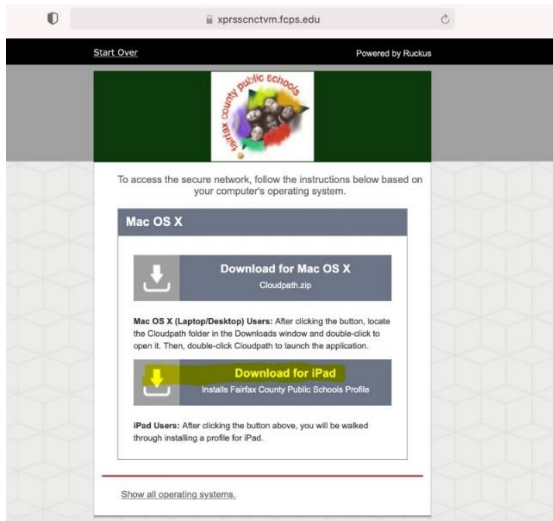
xprsscnctvm.fcps.edu

Start Over

Powered by Ruckus

Fairfax County Public Schools

To access the secure network, follow the instructions below based on your computer's operating system.

Mac OS X

Download for Mac OS X
Cloudpath.zip

**Mac OS X (Laptop/Desktop) Users:** After clicking the button, locate the Cloudpath folder in the Downloads window and double-click to open it. Then, double-click Cloudpath to launch the application.

Download for iPad
Installs Fairfax County Public Schools Profile

**iPad Users:** After clicking the button above, you will be walked through installing a profile for iPad.

Show all operating systems.